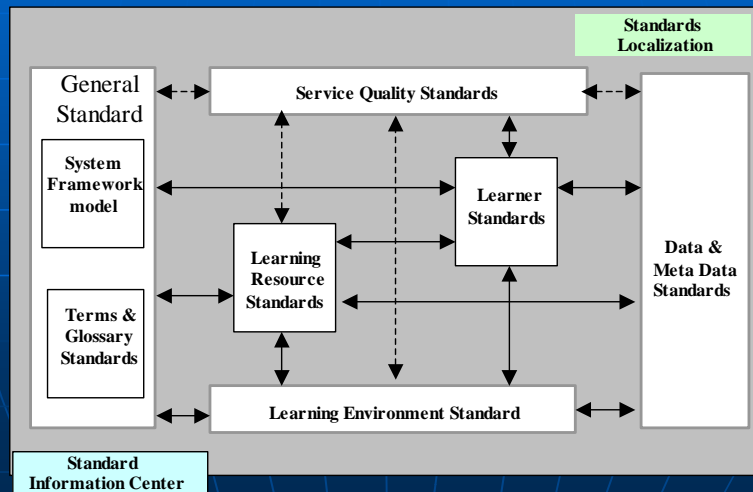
Standards Localization

General Standard

System Framework model

Terms & Glossary Standards

Service Quality Standards

Learner Standards

Learning Resource Standards

Data & Meta Data Standards

Learning Environment Standard

Standard Information Center